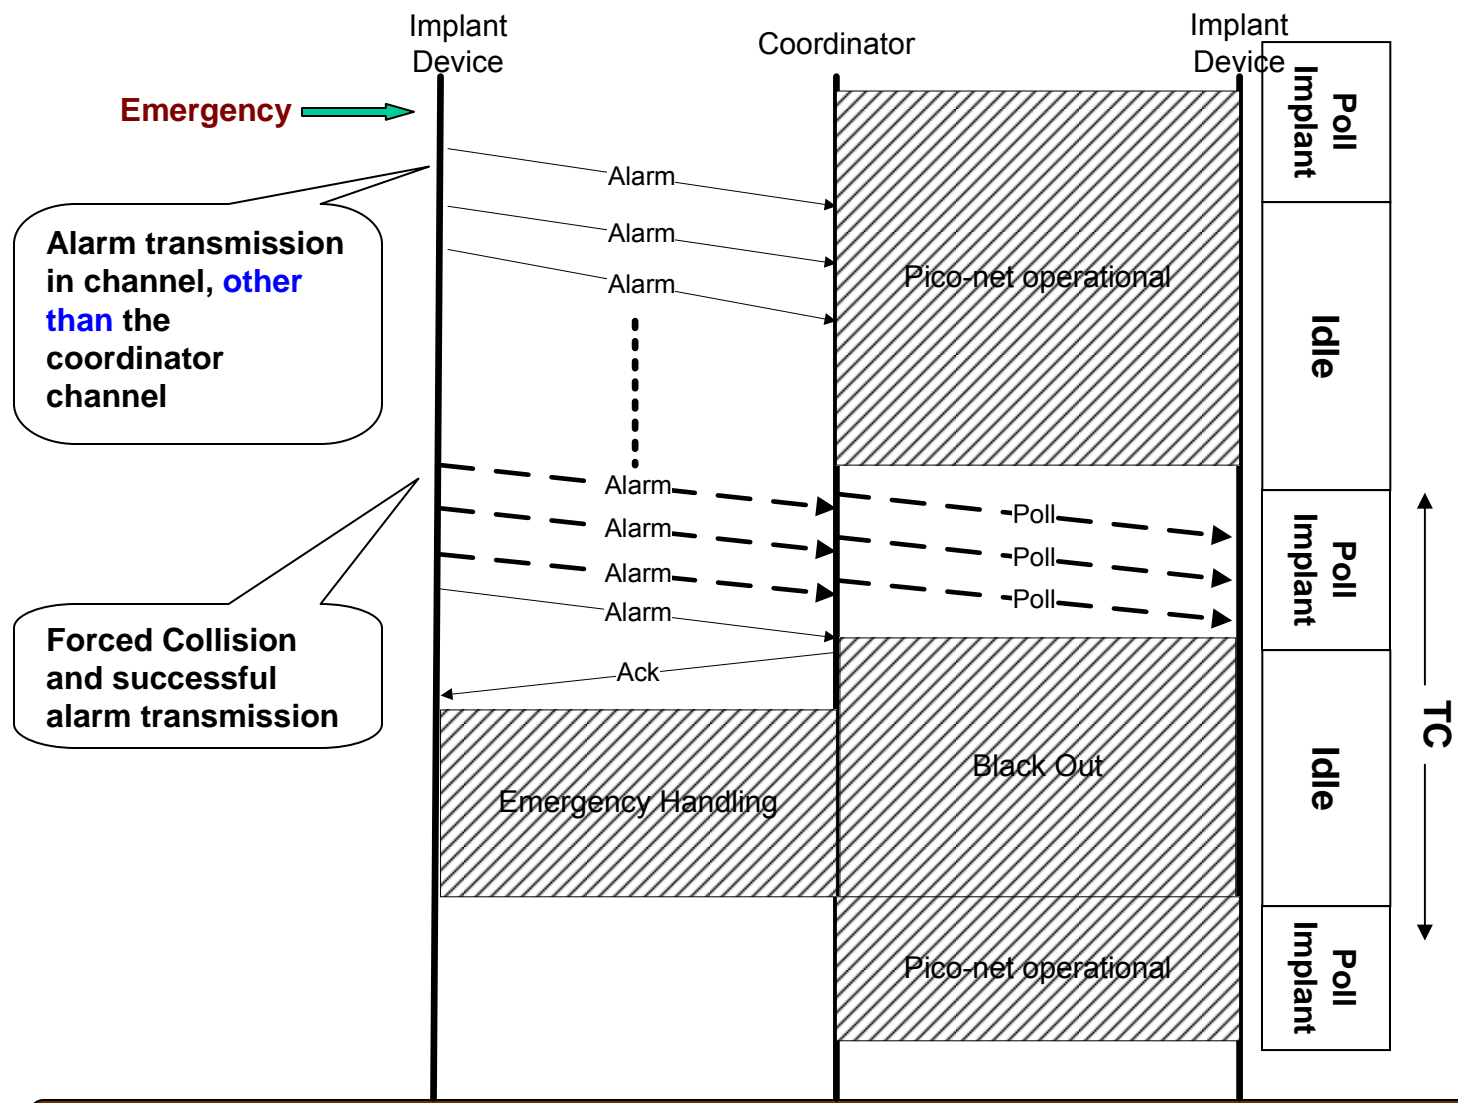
Implant Device

Coordinator

Implant Device

Emergency

Poll Implant

Alarm

Alarm

Alarm

Pico-net operational

Idle

Alarm transmission in channel, other than the coordinator channel

Alarm

Poll

Alarm

Poll Implant

Poll

Alarm

Poll

Alarm

Ack

Forced Collision and successful alarm transmission

Black Out

Idle

TC

Emergency Handling

Pico-net operational

Poll Implant